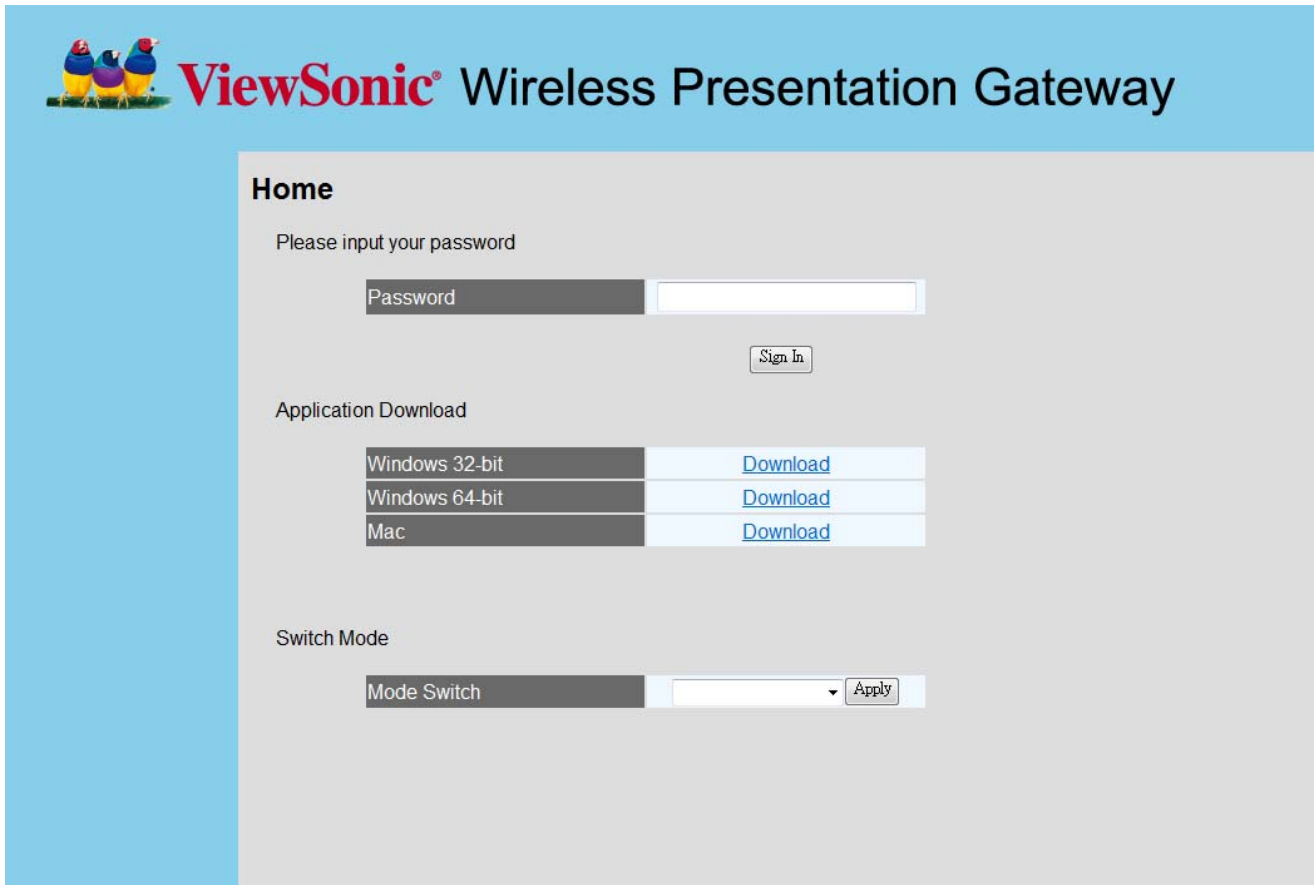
ViewSonic® Wireless Presentation Gateway

Home

Please input your password

| Password | |
|---|---|

Sign In

Application Download

| Windows 32-bit | Download |
|---|---|
| Windows 64-bit | Download |
| Mac | Download |

Switch Mode

| Mode Switch | Apply |
|---|---|